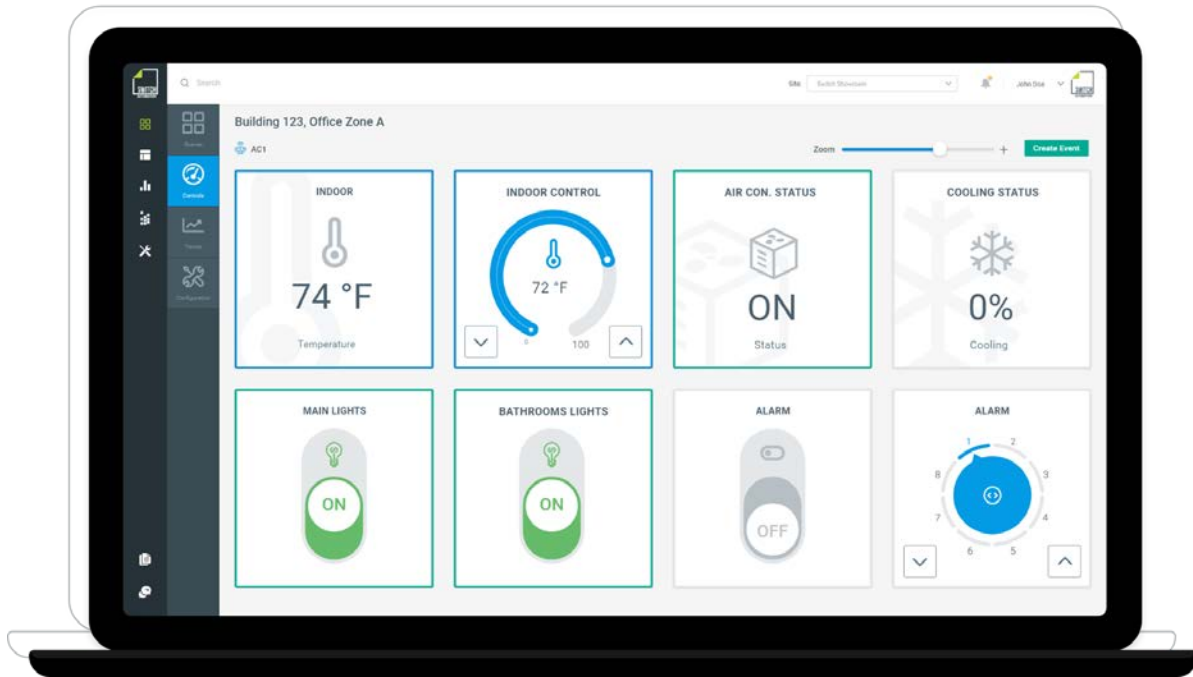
Search

Site Switch Showroom

John Doe

Scenes

Controls

Trends

Configuration

Building 123, Office Zone A

AC1

Zoom +

Create Event

INDOOR

74 °F

Temperature

INDOOR CONTROL

72 °F

0

100

AIR CON. STATUS

ON

Status

COOLING STATUS

0%

Cooling

MAIN LIGHTS

ON

BATHROOMS LIGHTS

ON

ALARM

OFF

ALARM

1
2
3
4
5
6
7
8